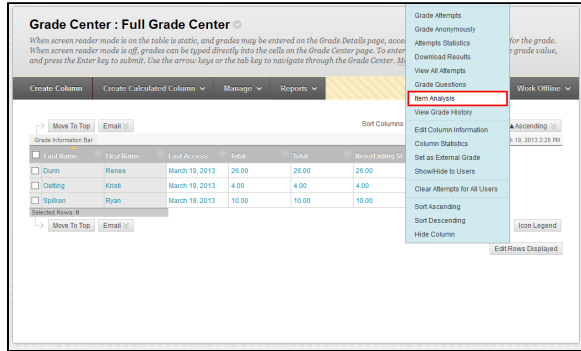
Grade Center : Full Grade Center

When screen reader mode is on the table is static, and grades may be entered on the Grade Details page, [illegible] for the grade. When screen reader mode is off, grades can be typed directly into the cells on the Grade Center page. To enter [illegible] grade value, and press the Enter key to submit. Use the arrow keys or the tab key to navigate through the Grade Center. M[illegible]

Create Column | Create Calculated Column | Manage | Reports | Work Offline

Move To Top | Email

Sort Columns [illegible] | Ascending

Grade Information Bar

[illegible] 19, 2013 2:20 PM

| Last Name | First Name | Last Access | Total | Total | HomeEnding St |
|---|---|---|---|---|---|
| Dunn | Renee | March 19, 2013 | 26.00 | 26.00 | 26.00 |
| Oelting | Kristi | March 19, 2013 | 4.00 | 4.00 | 4.00 |
| Spilken | Ryan | March 19, 2013 | 10.00 | 10.00 | 10.00 |

Selected Rows: 0

Move To Top | Email

Icon Legend

Edit Rows Displayed

Grade Attempts
Grade Anonymously
Attempts Statistics
Download Results
View All Attempts
Grade Questions
Item Analysis
View Grade History
Edit Column Information
Column Statistics
Set as External Grade
Show/Hide to Users
Clear Attempts for All Users
Sort Ascending
Sort Descending
Hide Column